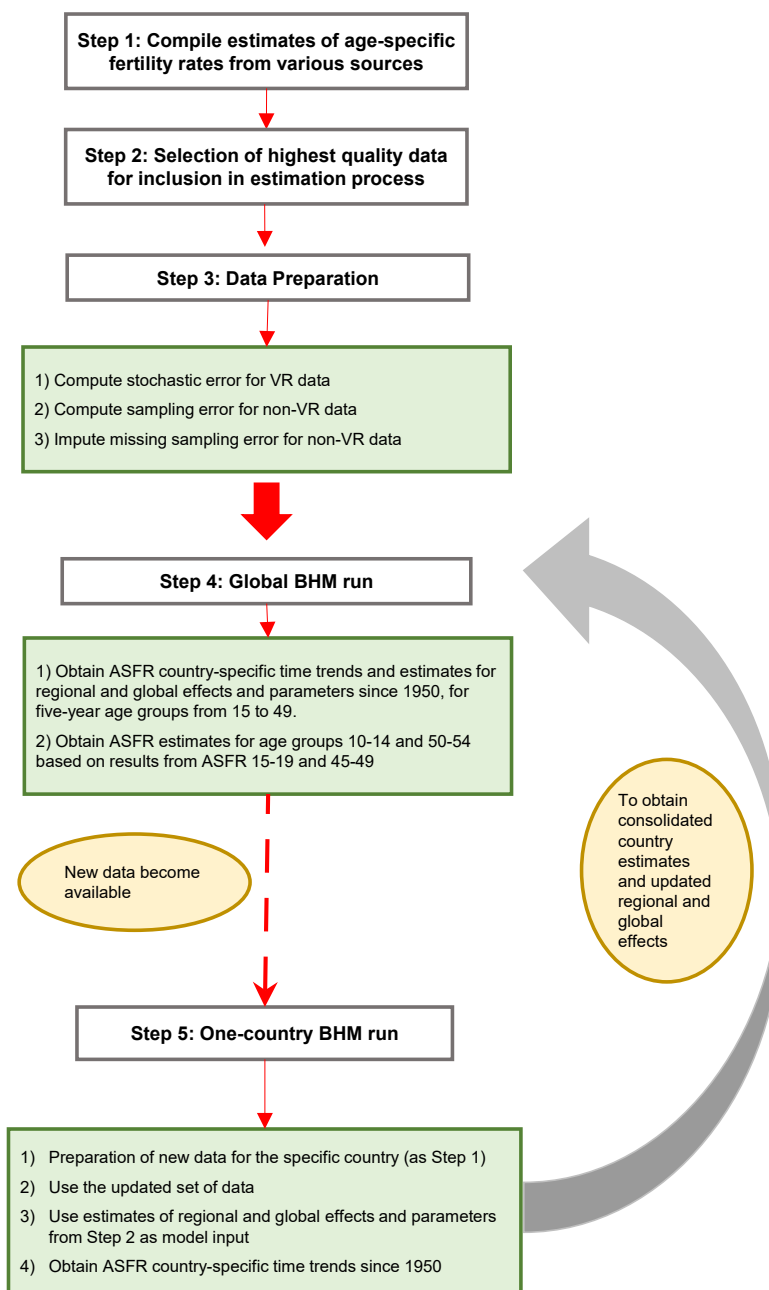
Step 1: Compile estimates of age-specific fertility rates from various sources

Step 2: Selection of highest quality data for inclusion in estimation process

Step 3: Data Preparation

1) Compute stochastic error for VR data
2) Compute sampling error for non-VR data
3) Impute missing sampling error for non-VR data

Step 4: Global BHM run

1) Obtain ASFR country-specific time trends and estimates for regional and global effects and parameters since 1950, for five-year age groups from 15 to 49.
2) Obtain ASFR estimates for age groups 10-14 and 50-54 based on results from ASFR 15-19 and 45-49

New data become available

To obtain consolidated country estimates and updated regional and global effects

Step 5: One-country BHM run

1) Preparation of new data for the specific country (as Step 1)
2) Use the updated set of data
3) Use estimates of regional and global effects and parameters from Step 2 as model input
4) Obtain ASFR country-specific time trends since 1950